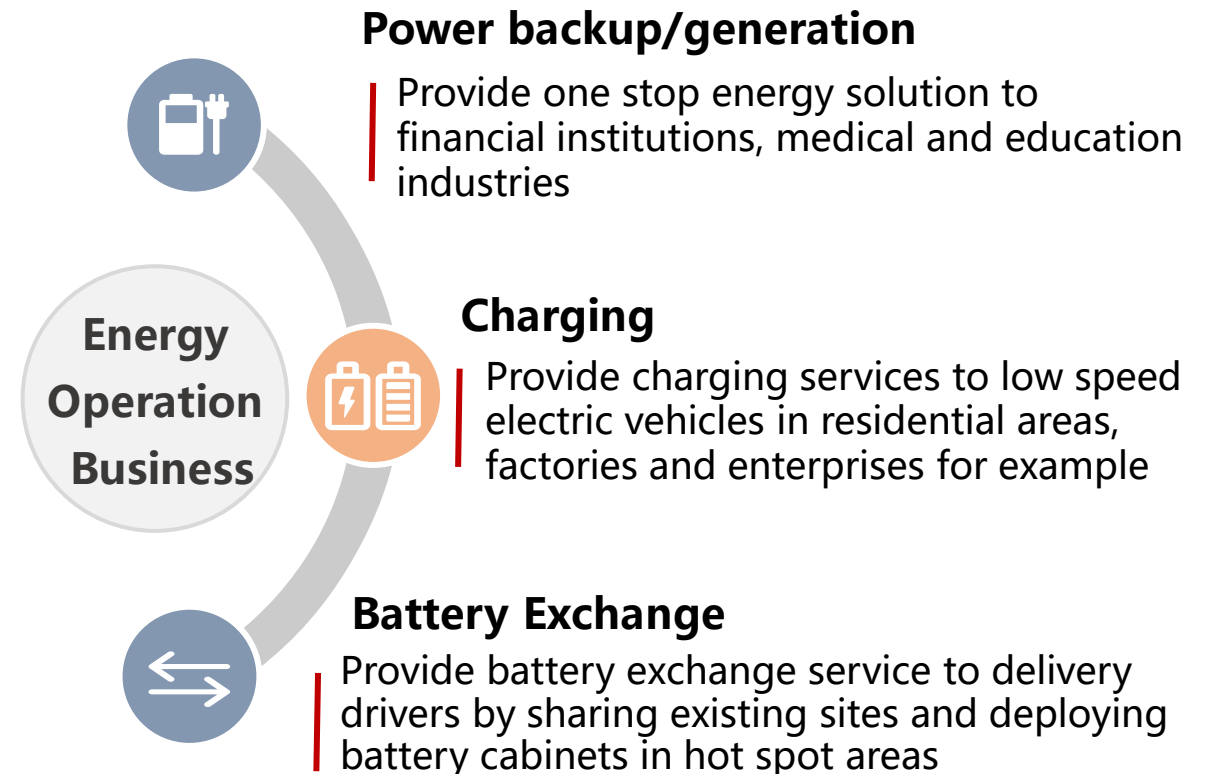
Energy Operation Business

Power backup/generation

Provide one stop energy solution to financial institutions, medical and education industries

Charging

Provide charging services to low speed electric vehicles in residential areas, factories and enterprises for example

Battery Exchange

Provide battery exchange service to delivery drivers by sharing existing sites and deploying battery cabinets in hot spot areas